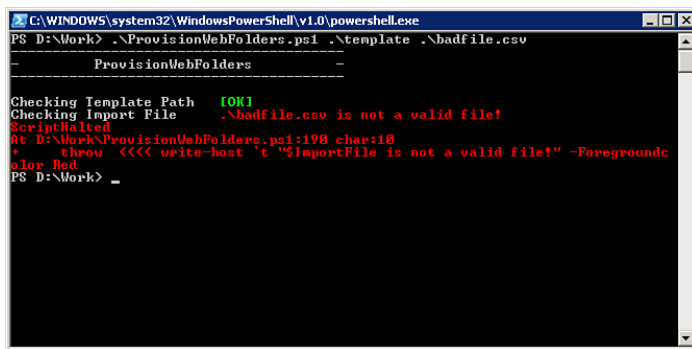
C:\WINDOWS\system32\WindowsPowerShell\v1.0\powershell.exe

PS D:\Work> .\ProvisionWebFolders.ps1 .\template .\badfile.csv
----------------------------------------
-          ProvisionWebFolders          -
----------------------------------------

Checking Template Path   [OK]
Checking Import File      .\badfile.csv is not a valid file!
ScriptHalted
At D:\Work\ProvisionWebFolders.ps1:190 char:10
+     throw  <<<< write-host `t "$ImportFile is not a valid file!" -ForegroundColor Red
PS D:\Work> _